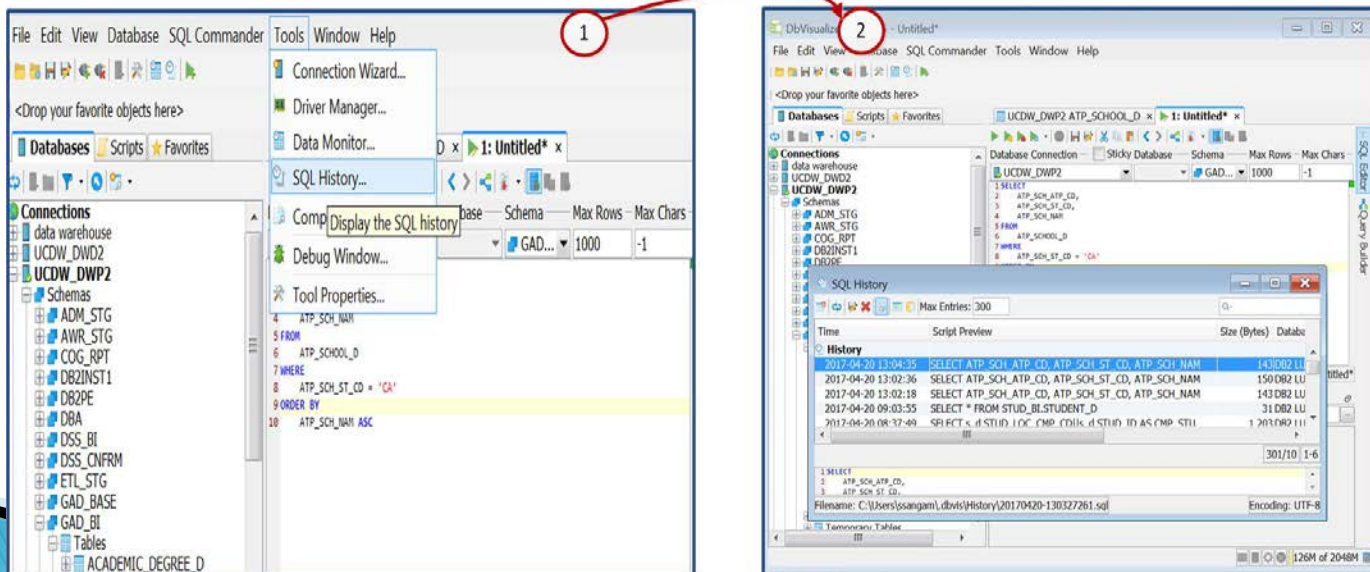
1

File Edit View Database SQL Commander Tools Window Help

<Drop your favorite objects here>

Databases Scripts Favorites

Connection Wizard...
Driver Manager...
Data Monitor...
SQL History...
Comp Display the SQL history
Debug Window...
Tool Properties...

D x 1: Untitled* x

ase Schema Max Rows Max Chars
GAD... 1000 -1

Connections
data warehouse
UCDW_DWD2
UCDW_DWP2
Schemas
ADM_STG
AWR_STG
COG_RPT
DB2INST1
DB2PE
DBA
DSS_BI
DSS_CNFRM
ETL_STG
GAD_BASE
GAD_BI
Tables
ACADEMIC_DEGREE_D

4 ATP_SCH_NAM
5 FROM
6 ATP_SCHOOL_D
7 WHERE
8 ATP_SCH_ST_CD = 'CA'
9 ORDER BY
10 ATP_SCH_NAM ASC

2

DbVisualiz - Untitled*

File Edit View Database SQL Commander Tools Window Help

<Drop your favorite objects here>

Databases Scripts Favorites

UCDW_DWP2 ATP_SCHOOL_D x 1: Untitled* x

Connections
data warehouse
UCDW_DWD2
UCDW_DWP2
Schemas
ADM_STG
AWR_STG
COG_RPT
DB2INST1
DB2PE

Database Connection Sticky Database Schema Max Rows Max Chars
UCDW_DWP2 GAD... 1000 -1

1 SELECT
2 ATP_SCH_ATP_CD,
3 ATP_SCH_ST_CD,
4 ATP_SCH_NAM
5 FROM
6 ATP_SCHOOL_D
7 WHERE
8 ATP_SCH_ST_CD = 'CA'

SQL Editor Query Builder

SQL History

Max Entries: 300

| Time | Script Preview | Size (Bytes) | Databa |
|---|---|---|---|
| History | | | |
| 2017-04-20 13:04:35 | SELECT ATP_SCH_ATP_CD, ATP_SCH_ST_CD, ATP_SCH_NAM | 143 | DB2 LU |
| 2017-04-20 13:02:36 | SELECT ATP_SCH_ATP_CD, ATP_SCH_ST_CD, ATP_SCH_NAM | 150 | DB2 LU |
| 2017-04-20 13:02:18 | SELECT ATP_SCH_ATP_CD, ATP_SCH_ST_CD, ATP_SCH_NAM | 143 | DB2 LU |
| 2017-04-20 09:03:55 | SELECT * FROM STUD_BI.STUDENT_D | 31 | DB2 LU |
| 2017-04-20 08:37:49 | SELECT s. d STUD LOC CMP CDUs. d STUD ID AS CMP STU | 1,203 | DB2 LU |

301/10 1-6

1 SELECT
2 ATP_SCH_ATP_CD,
3 ATP_SCH_ST_CD,

Filename: C:\Users\ssangam\.dbvis\History\20170420-130327261.sql
Encoding: UTF-8

Temporary Tables

ntitled*

126M of 2048M